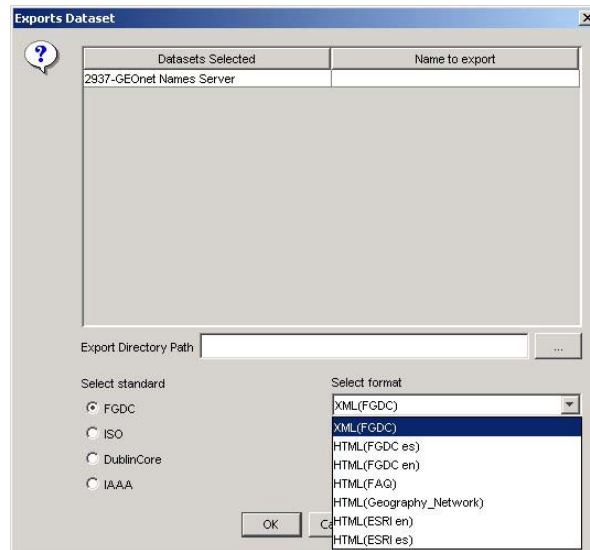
Exports Dataset

| Datasets Selected | Name to export |
|---|---|
| 2937-GEOnet Names Server | |

Export Directory Path ...

Select standard
FGDC
ISO
DublinCore
IAAA

Select format
XML(FGDC)
XML(FGDC)
HTML(FGDC es)
HTML(FGDC en)
HTML(FAQ)
HTML(Geography_Network)
HTML(ESRI en)
HTML(ESRI es)

OK
Ca